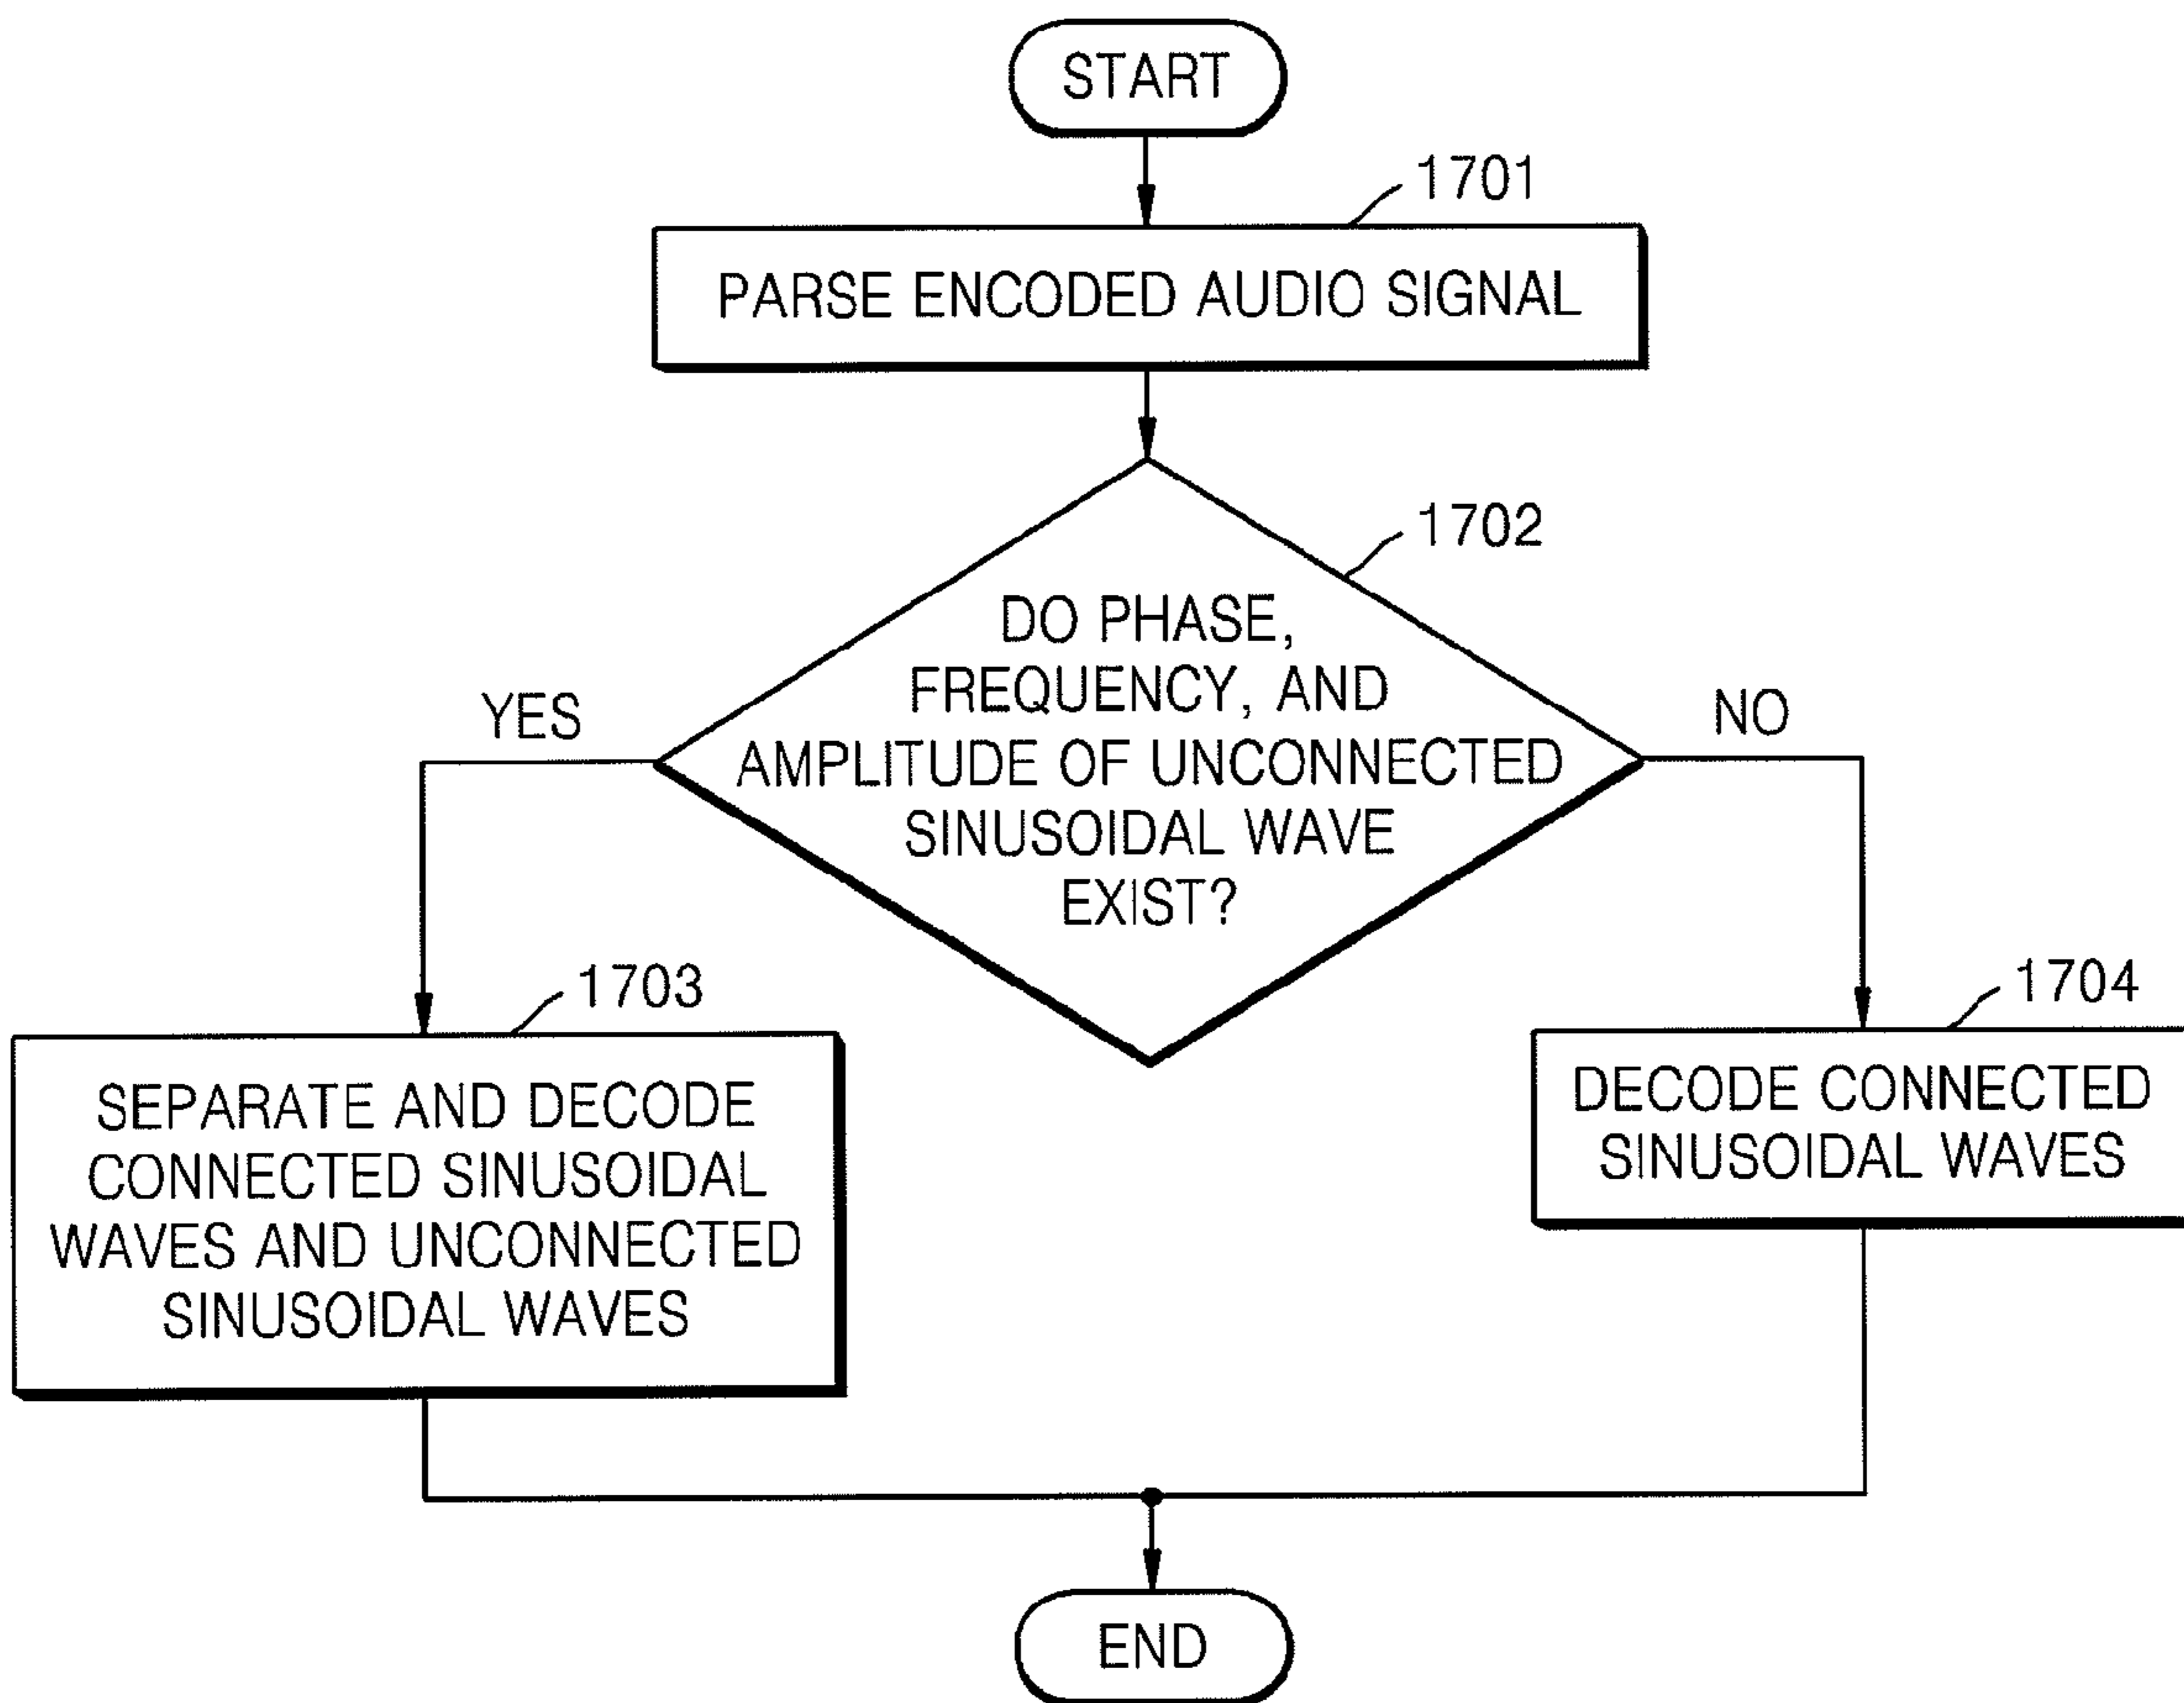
START

1701

PARSE ENCODED AUDIO SIGNAL

1702

DO PHASE, FREQUENCY, AND AMPLITUDE OF UNCONNECTED SINUSOIDAL WAVE EXIST?

YES

NO

1703

SEPARATE AND DECODE CONNECTED SINUSOIDAL WAVES AND UNCONNECTED SINUSOIDAL WAVES

1704

DECODE CONNECTED SINUSOIDAL WAVES

END